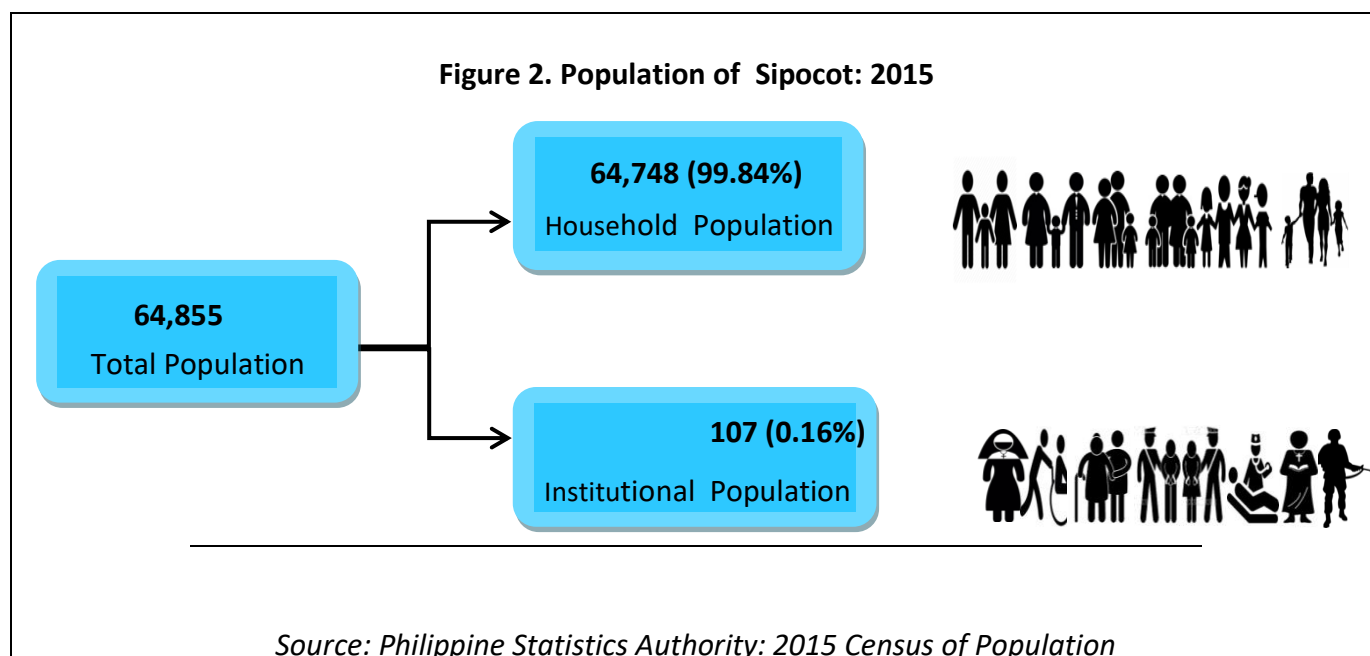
Figure 2. Population of Sipocot: 2015

64,855
Total Population

64,748 (99.84%)
Household Population

107 (0.16%)
Institutional Population

Source: Philippine Statistics Authority: 2015 Census of Population